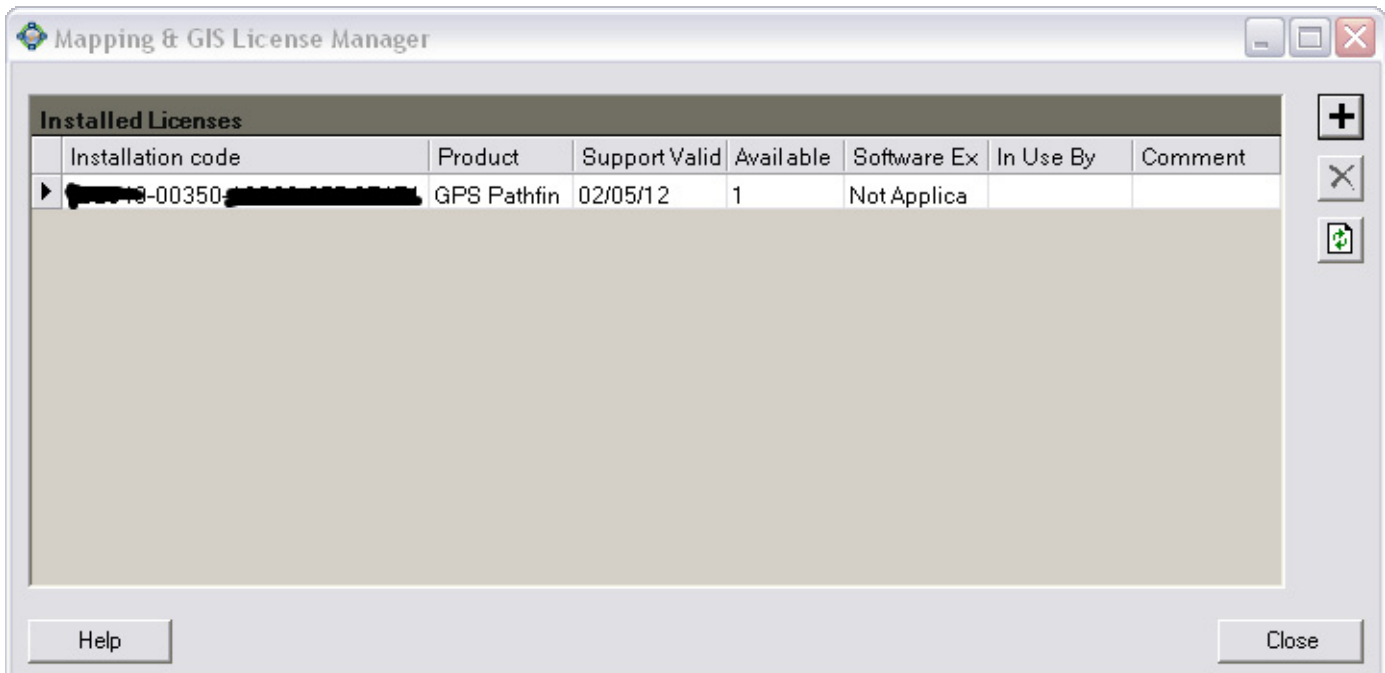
Mapping & GIS License Manager

Installed Licenses

| Installation code | Product | Support Valid | Available | Software Ex | In Use By | Comment |
|---|---|---|---|---|---|---|
| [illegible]-00350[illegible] | GPS Pathfin | 02/05/12 | 1 | Not Applica | | |

Help

Close